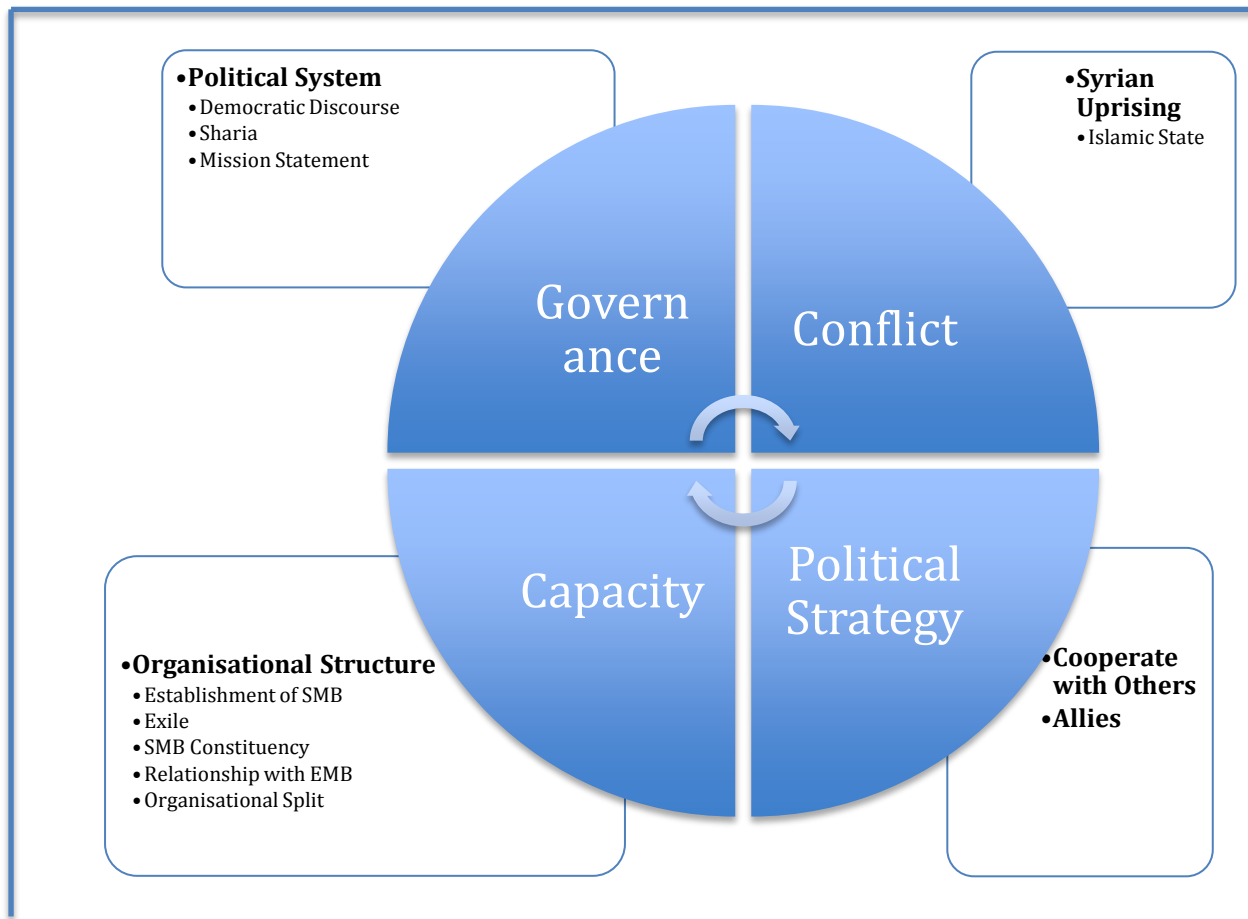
•Political System
•Democratic Discourse
•Sharia
•Mission Statement

•Syrian Uprising
•Islamic State

Govern ance

Conflict

Capacity

Political Strategy

•Organisational Structure
•Establishment of SMB
•Exile
•SMB Constituency
•Relationship with EMB
•Organisational Split

•Cooperate with Others
•Allies